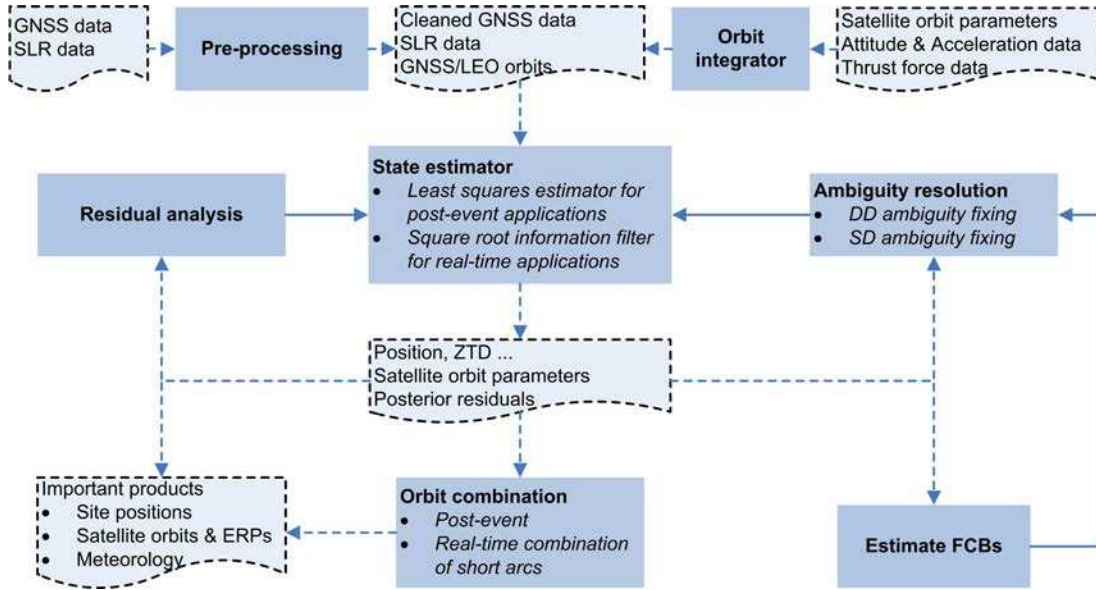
GNSS data
SLR data

Pre-processing

Cleaned GNSS data
SLR data
GNSS/LEO orbits

Orbit integrator

Satellite orbit parameters
Attitude & Acceleration data
Thrust force data

Residual analysis

State estimator
- *Least squares estimator for post-event applications*
- *Square root information filter for real-time applications*

Ambiguity resolution
- *DD ambiguity fixing*
- *SD ambiguity fixing*

Position, ZTD ...
Satellite orbit parameters
Posterior residuals

Important products
- Site positions
- Satellite orbits & ERPs
- Meteorology

Orbit combination
- *Post-event*
- *Real-time combination of short arcs*

Estimate FCBs